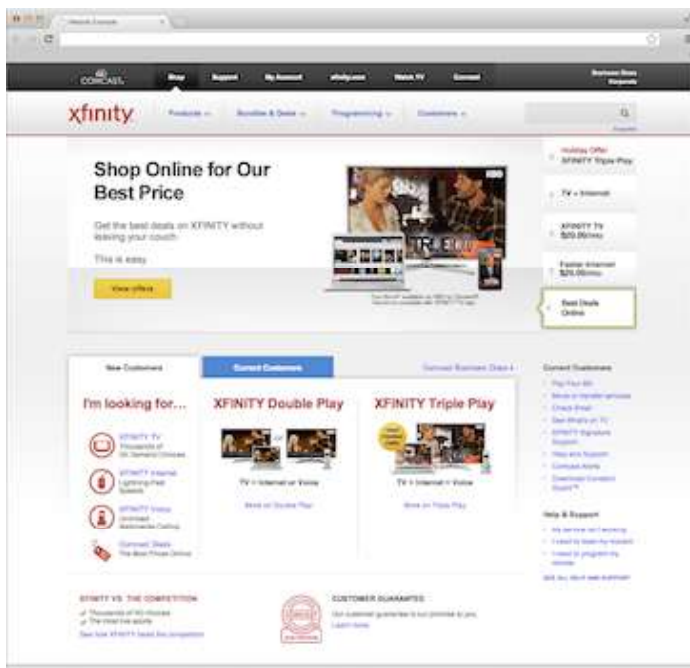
Website Example

COMCAST. Shop Support My Account xfinity.com Watch TV Connect Business Class Corporate

xfinity Products Bundles & Deals Programming Customers

Shop Online for Our Best Price

Get the best deals on XFINITY without leaving your couch.

This is easy.

View offers

Holiday Offer XFINITY Triple Play

TV + Internet

XFINITY TV $29.99/mo

Faster Internet $29.99/mo

Best Deals Online

New Customers

Current Customers

Comcast Business Class

I'm looking for...

XFINITY TV Thousands of On Demand Choices

XFINITY Internet Lightning Fast Speeds

XFINITY Voice Unlimited Nationwide Calling

Comcast Deals The Best Prices Online

XFINITY Double Play

TV + Internet or Voice

More on Double Play

XFINITY Triple Play

TV + Internet + Voice

More on Triple Play

Current Customers

Pay Your Bill
Move or transfer services
Check Email
See What's on TV
XFINITY Signature Support
Help and Support
Comcast Alerts
Download Constant Guard

Help & Support

My service isn't working
I need to reset my modem
I need to program my remote

See all help and support

XFINITY VS. THE COMPETITION

Thousands of HD choices
The most live sports
See how XFINITY beats the competition

CUSTOMER GUARANTEE

Our customer guarantee is our promise to you.
Learn more